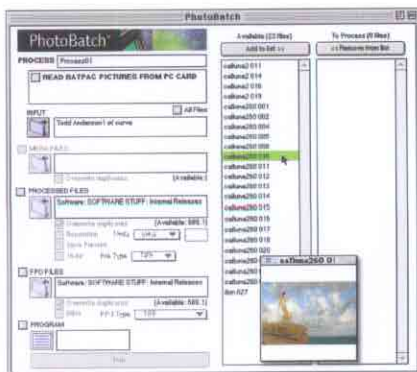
PhotoBatch

PhotoBatch

PROCESS Process01

READ BATPAC PICTURES FROM PC CARD

INPUT

All Files

Todd Anderson:1 of curve

MEDIA FILES

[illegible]

(Available: )

PROCESSED FILES

Software : SOFTWARE STUFF : Internal Releases

(Available: 585.1)

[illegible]

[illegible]

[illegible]

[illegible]

File Type TIFF

FPO FILES

Software : SOFTWARE STUFF : Internal Releases

(Available: 585.1)

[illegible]

FPO Type TIFF

PROGRAM

Run

Available (23 files)

Add to list >>

calluna2 011
calluna2 014
calluna2 016
calluna2 019
calluna250 001
calluna250 002
calluna250 004
calluna250 006
calluna250 008
calluna250 010
calluna250 011
calluna250 012
calluna250 013
calluna250 014
calluna250 015
calluna250 016
calluna250 017
calluna250 018
calluna250 019
calluna250 020
calluna250
calluna250
calluna250
lion 027

To Process (0 files)

<< Remove from list

calluna250 0